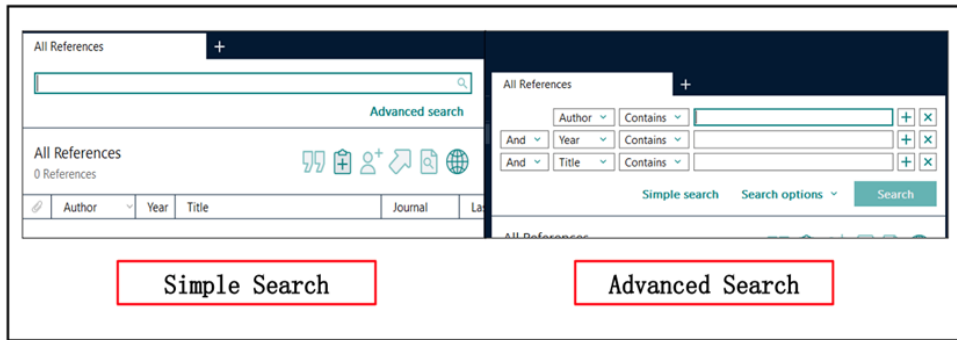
All References +

Advanced search

All References
0 References

| | Author | Year | Title | Journal | La |
|---|---|---|---|---|---|

All References +

| | Author | Contains | | + | × |
|---|---|---|---|---|---|
| And | Year | Contains | | + | × |
| And | Title | Contains | | + | × |

Simple search Search options Search

All References

Simple Search

Advanced Search